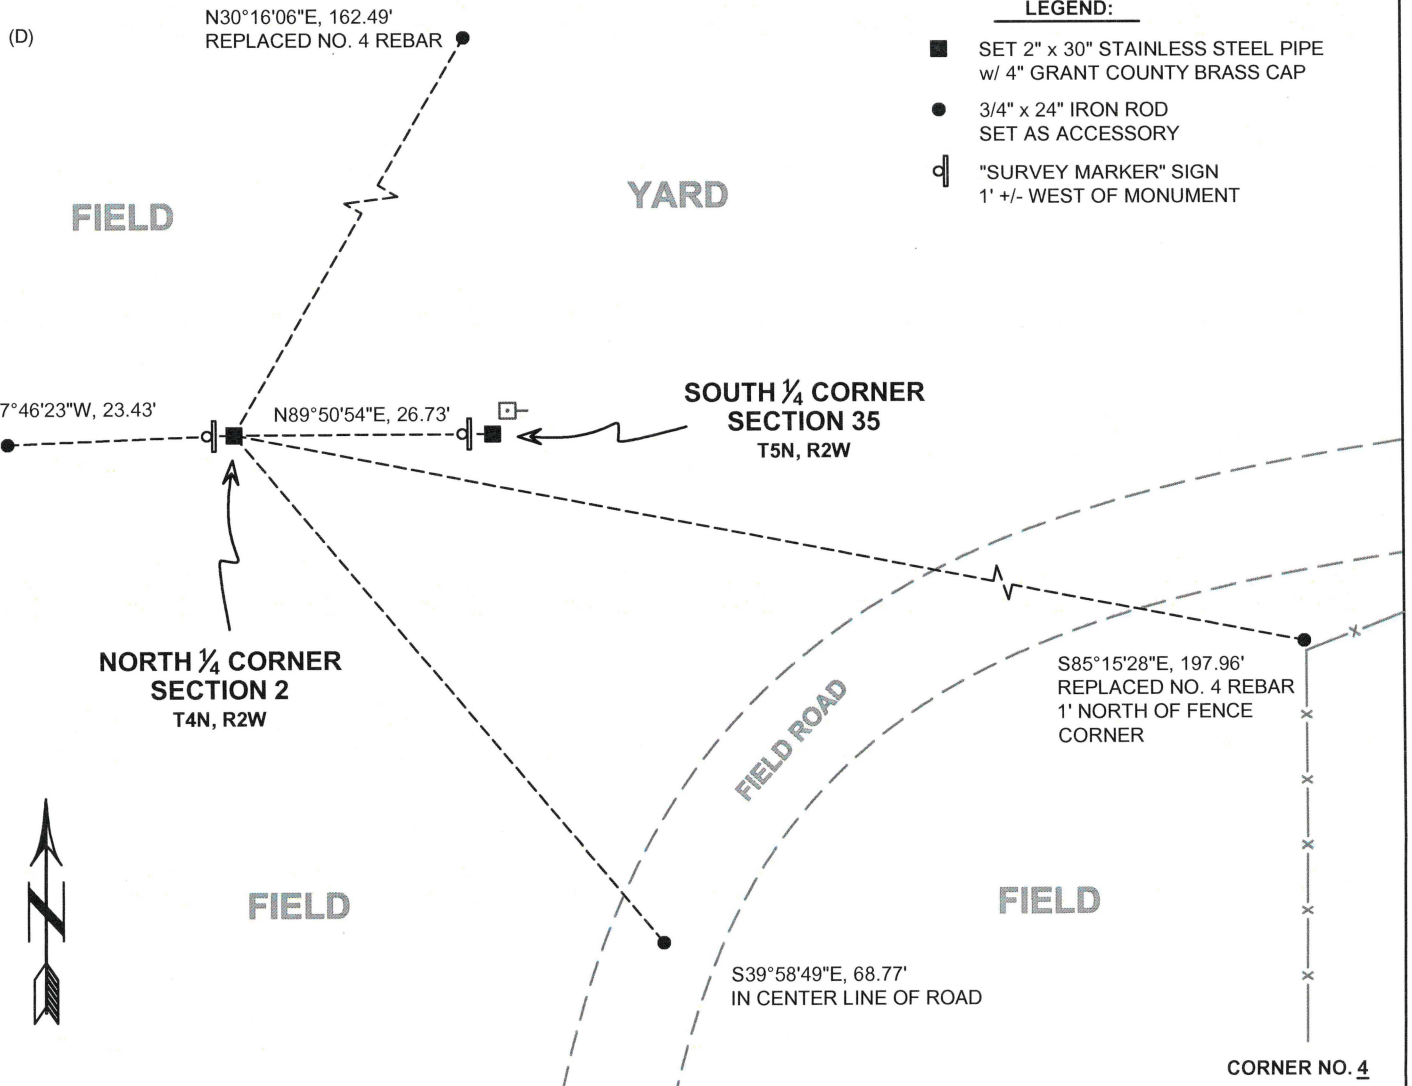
(D)

N30°16'06"E, 162.49'
REPLACED NO. 4 REBAR

LEGEND:

SET 2" x 30" STAINLESS STEEL PIPE w/ 4" GRANT COUNTY BRASS CAP

3/4" x 24" IRON ROD SET AS ACCESSORY

"SURVEY MARKER" SIGN 1' +/- WEST OF MONUMENT

FIELD

YARD

7°46'23"W, 23.43'

N89°50'54"E, 26.73'

SOUTH $\frac{1}{4}$ CORNER
SECTION 35
T5N, R2W

NORTH $\frac{1}{4}$ CORNER
SECTION 2
T4N, R2W

S85°15'28"E, 197.96'
REPLACED NO. 4 REBAR
1' NORTH OF FENCE CORNER

FIELD ROAD

FIELD

FIELD

S39°58'49"E, 68.77'
IN CENTER LINE OF ROAD

CORNER NO. 4